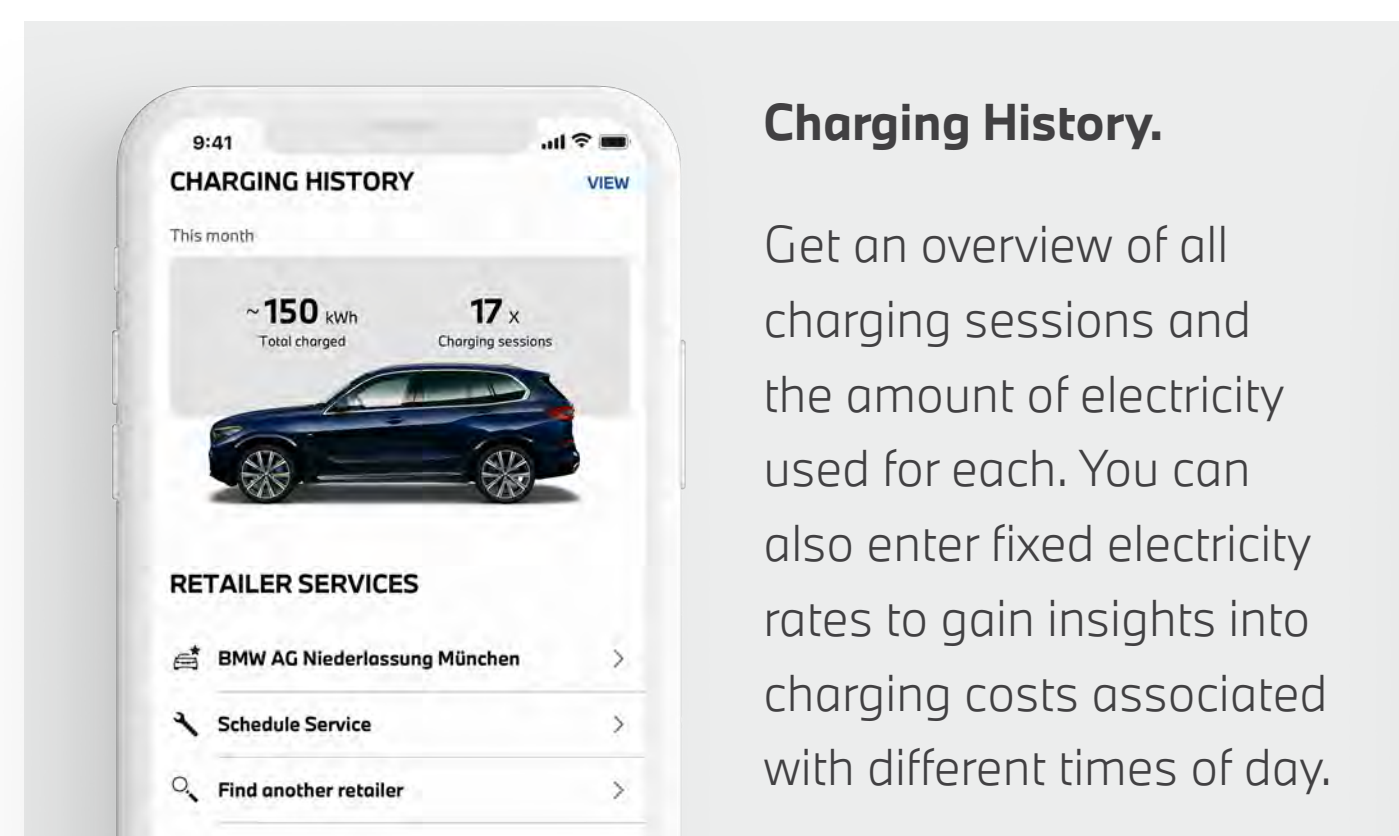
9:41

CHARGING HISTORY VIEW

This month

~150 kWh
Total charged

17 x
Charging sessions

RETAILER SERVICES

BMW AG Niederlassung München

Schedule Service

Find another retailer

Charging History.

Get an overview of all charging sessions and the amount of electricity used for each. You can also enter fixed electricity rates to gain insights into charging costs associated with different times of day.